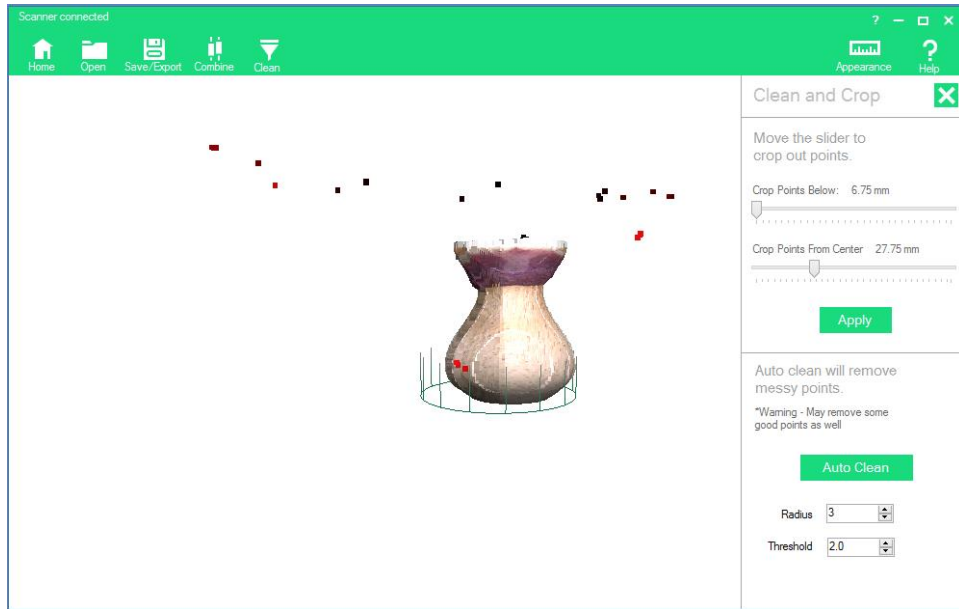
Scanner connected

? — ☐ ✕

Home Open Save/Export Combine Clean

Appearance Help

Clean and Crop

Move the slider to crop out points.

Crop Points Below: 6.75 mm

Crop Points From Center 27.75 mm

Apply

Auto clean will remove messy points.

*Warning - May remove some good points as well

Auto Clean

Radius 3

Threshold 2.0